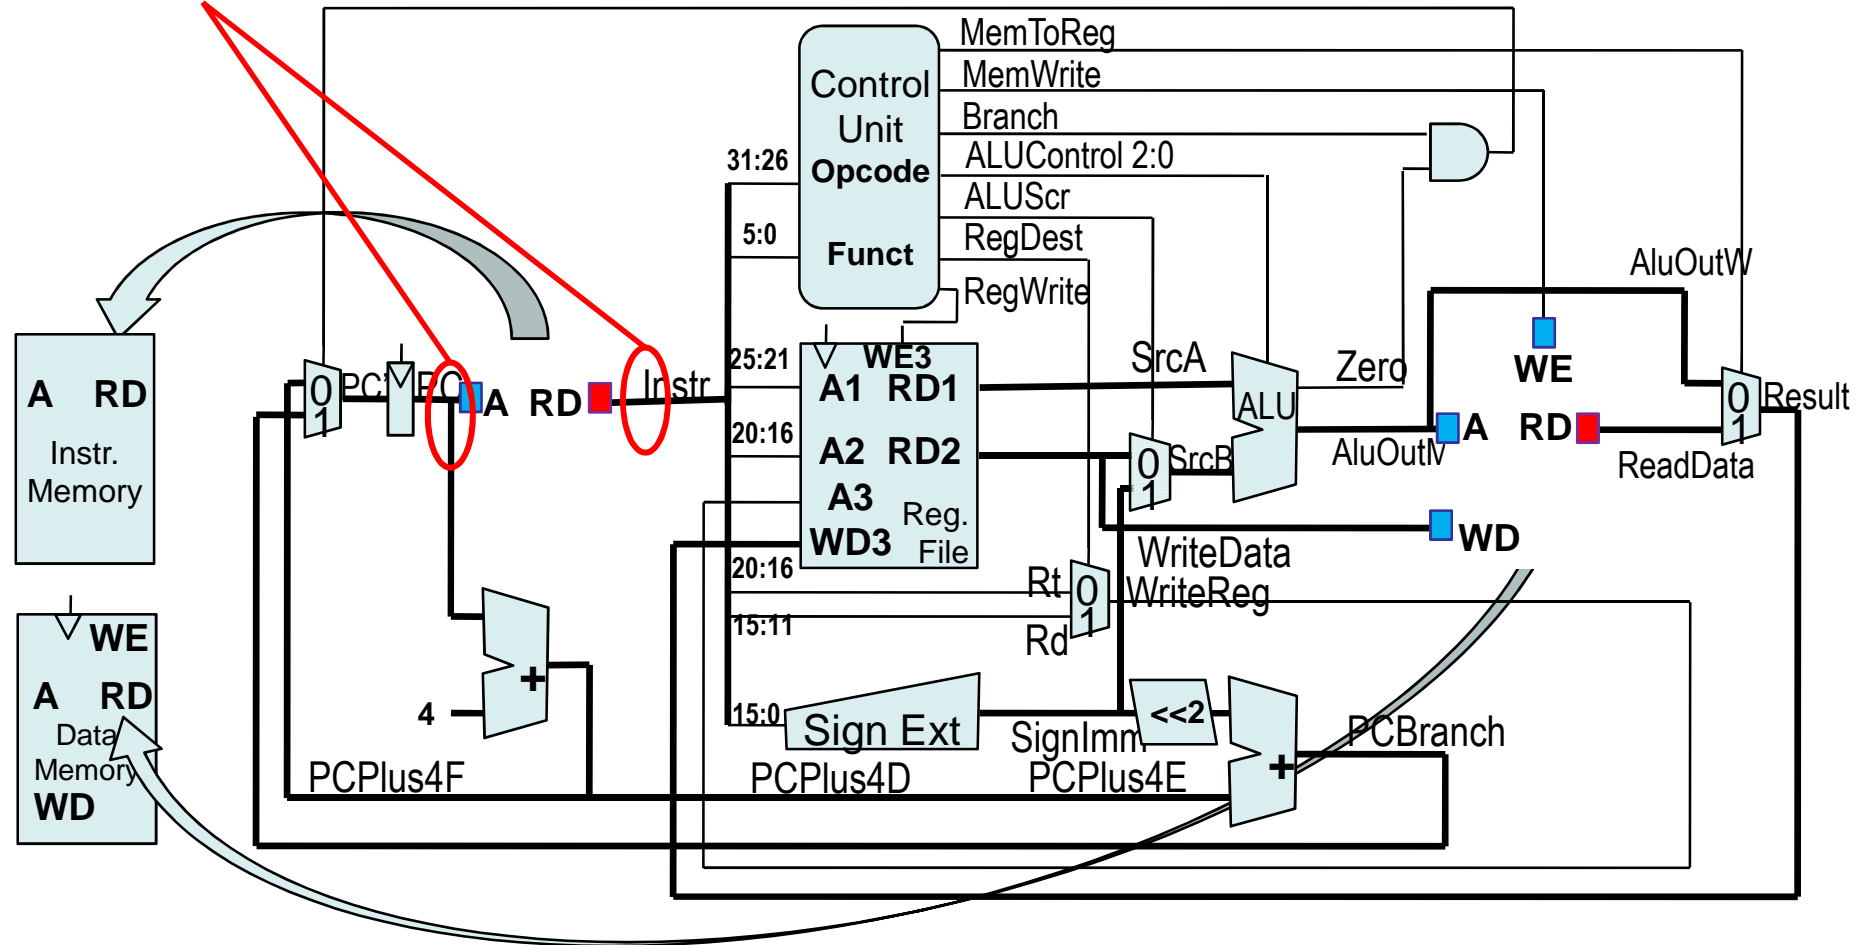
MemToReg
MemWrite
Branch
ALUControl 2:0
ALUScr
RegDest
RegWrite
Control Unit
Opcode
Funct
31:26
5:0
25:21
20:16
20:16
15:11
15:0
WE3
A1 RD1
A2 RD2
A3
WD3
Reg. File
SrcA
SrcB
ALU
Zero
AluOutM
AluOutW
WE
A RD
ReadData
WD
Result
WriteData
WriteReg
Rt
Rd
Sign Ext
SignImm
<<2
PCBranch
PCPlus4F
PCPlus4D
PCPlus4E
4
+
+
PC' PC
A RD
Instr
A RD
Instr. Memory
WE
A RD
Data Memory
WD
0
1
0
1
0
1
0
1